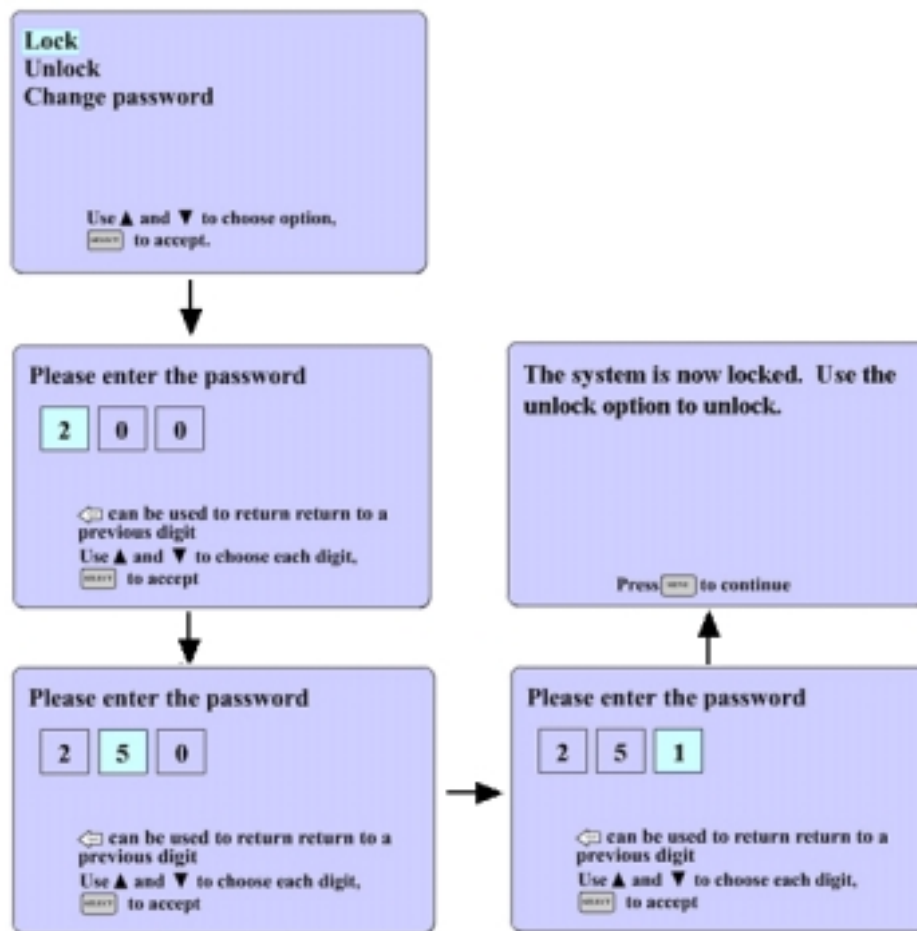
Lock
Unlock
Change password

Use ▲ and ▼ to choose option, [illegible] to accept.

Please enter the password

2 0 0

can be used to return return to a previous digit
Use ▲ and ▼ to choose each digit, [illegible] to accept

The system is now locked. Use the unlock option to unlock.

Press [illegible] to continue

Please enter the password

2 5 0

can be used to return return to a previous digit
Use ▲ and ▼ to choose each digit, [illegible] to accept

Please enter the password

2 5 1

can be used to return return to a previous digit
Use ▲ and ▼ to choose each digit, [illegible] to accept